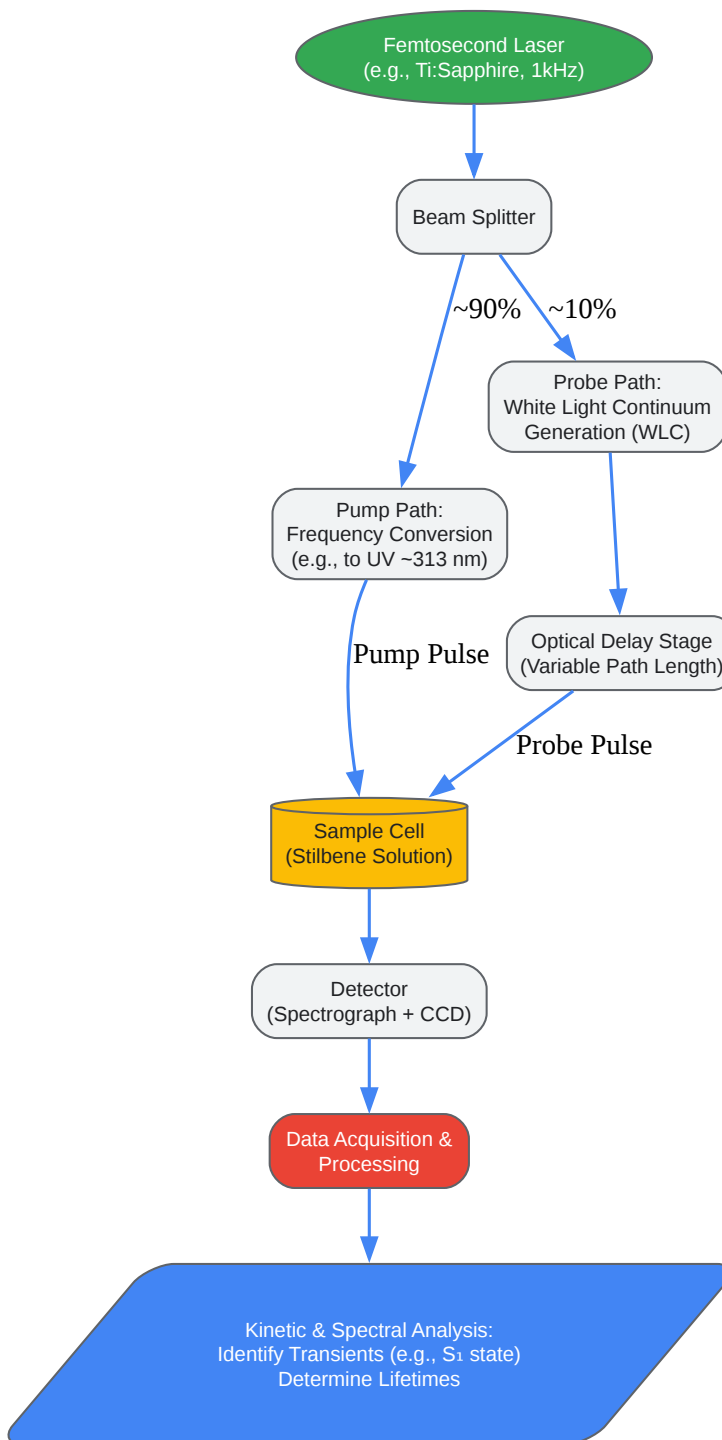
Femtosecond Laser
(e.g., Ti:Sapphire, 1kHz)

Beam Splitter

~90%

~10%

Probe Path:
White Light Continuum
Generation (WLC)

Pump Path:
Frequency Conversion
(e.g., to UV ~313 nm)

Optical Delay Stage
(Variable Path Length)

Pump Pulse

Probe Pulse

Sample Cell
(Stilbene Solution)

Detector
(Spectrograph + CCD)

Data Acquisition &
Processing

Kinetic & Spectral Analysis:
Identify Transients (e.g., $S_1$ state)
Determine Lifetimes